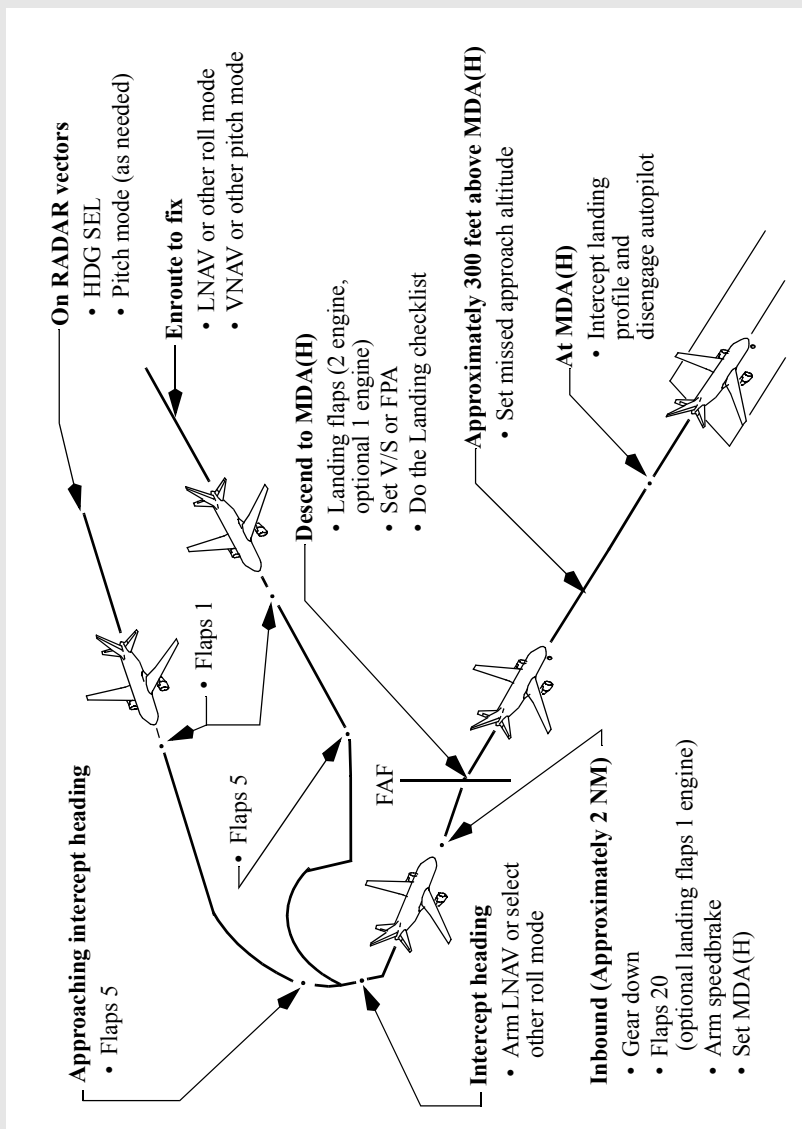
On RADAR vectors
• HDG SEL
• Pitch mode (as needed)

Enroute to fix
• LNAV or other roll mode
• VNAV or other pitch mode

Approximately 300 feet above MDA(H)
• Set missed approach altitude

Descend to MDA(H)
• Landing flaps (2 engine, optional 1 engine)
• Set V/S or FPA
• Do the Landing checklist

At MDA(H)
• Intercept landing profile and disengage autopilot

• Flaps 1

• Flaps 5

FAF

Approaching intercept heading
• Flaps 5

Intercept heading
• Arm LNAV or select other roll mode

Inbound (Approximately 2 NM)
• Gear down
• Flaps 20 (optional landing flaps 1 engine)
• Arm speedbrake
• Set MDA(H)